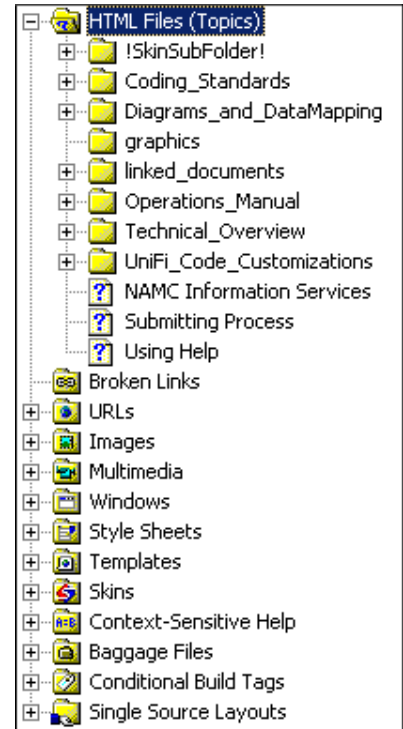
HTML Files (Topics)
!SkinSubFolder!
Coding_Standards
Diagrams_and_DataMapping
graphics
linked_documents
Operations_Manual
Technical_Overview
UniFi_Code_Customizations
NAMC Information Services
Submitting Process
Using Help
Broken Links
URLs
Images
Multimedia
Windows
Style Sheets
Templates
Skins
Context-Sensitive Help
Baggage Files
Conditional Build Tags
Single Source Layouts